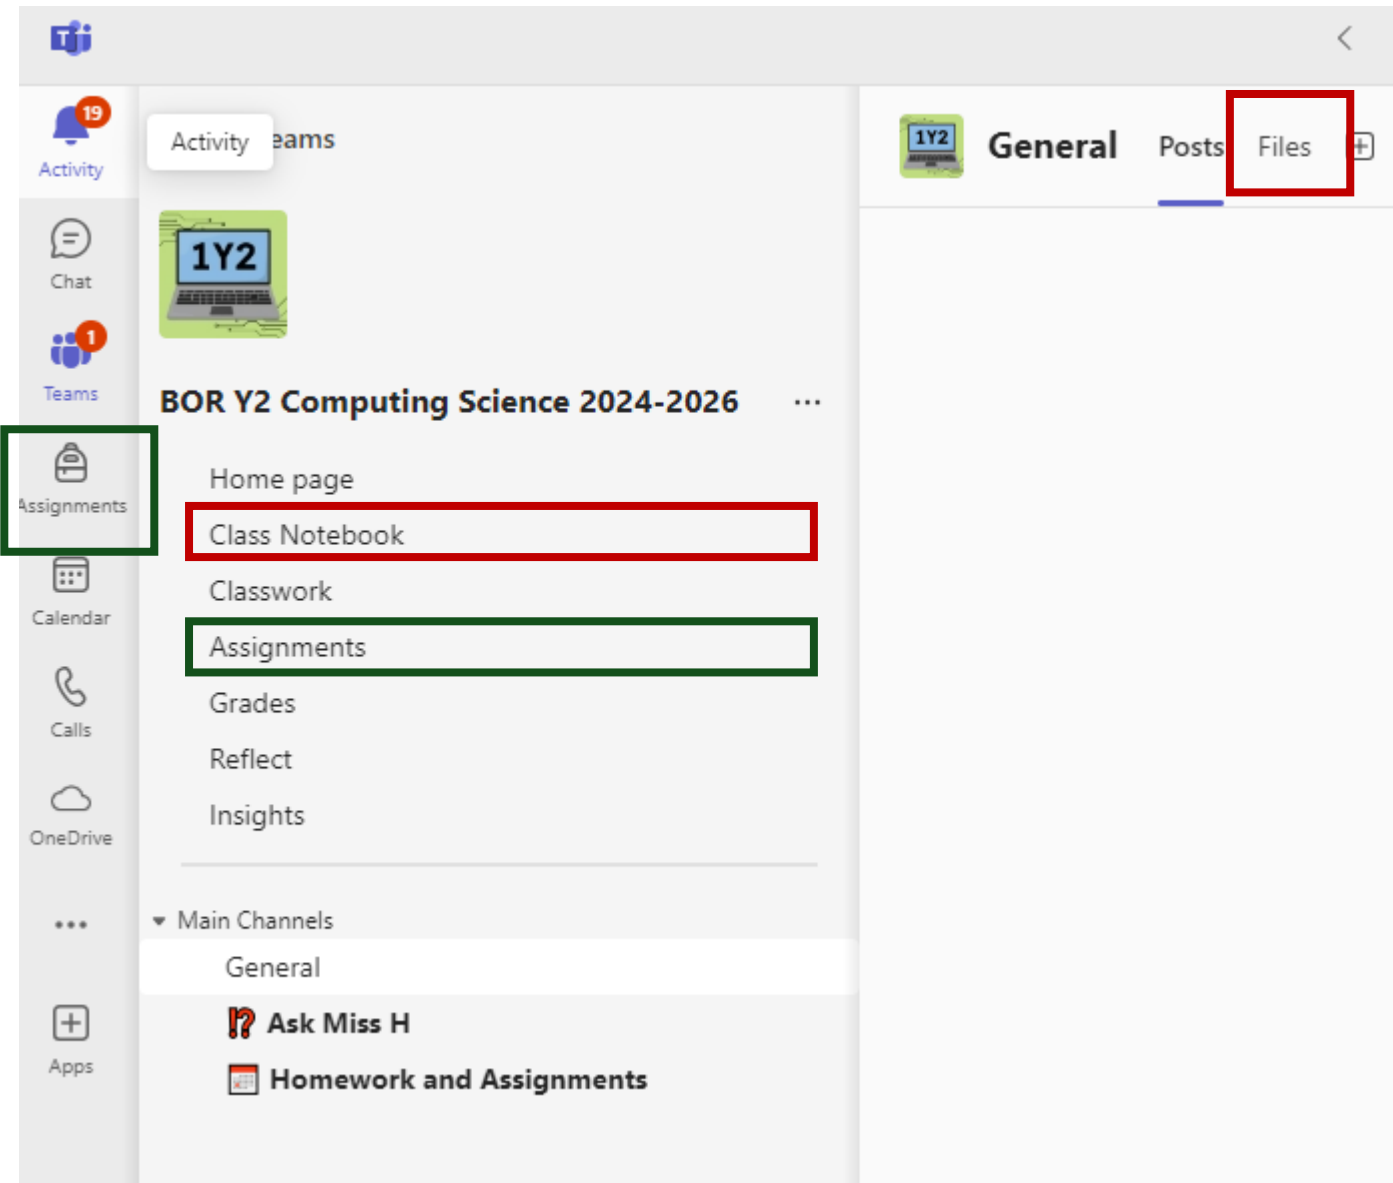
19
Activity
Chat
1
Teams
Assignments
Calendar
Calls
OneDrive
•••
Apps

Activity eams

1Y2

BOR Y2 Computing Science 2024-2026 ···

Home page
Class Notebook
Classwork
Assignments
Grades
Reflect
Insights

Main Channels
General
Ask Miss H
Homework and Assignments

1Y2
General
Posts
Files